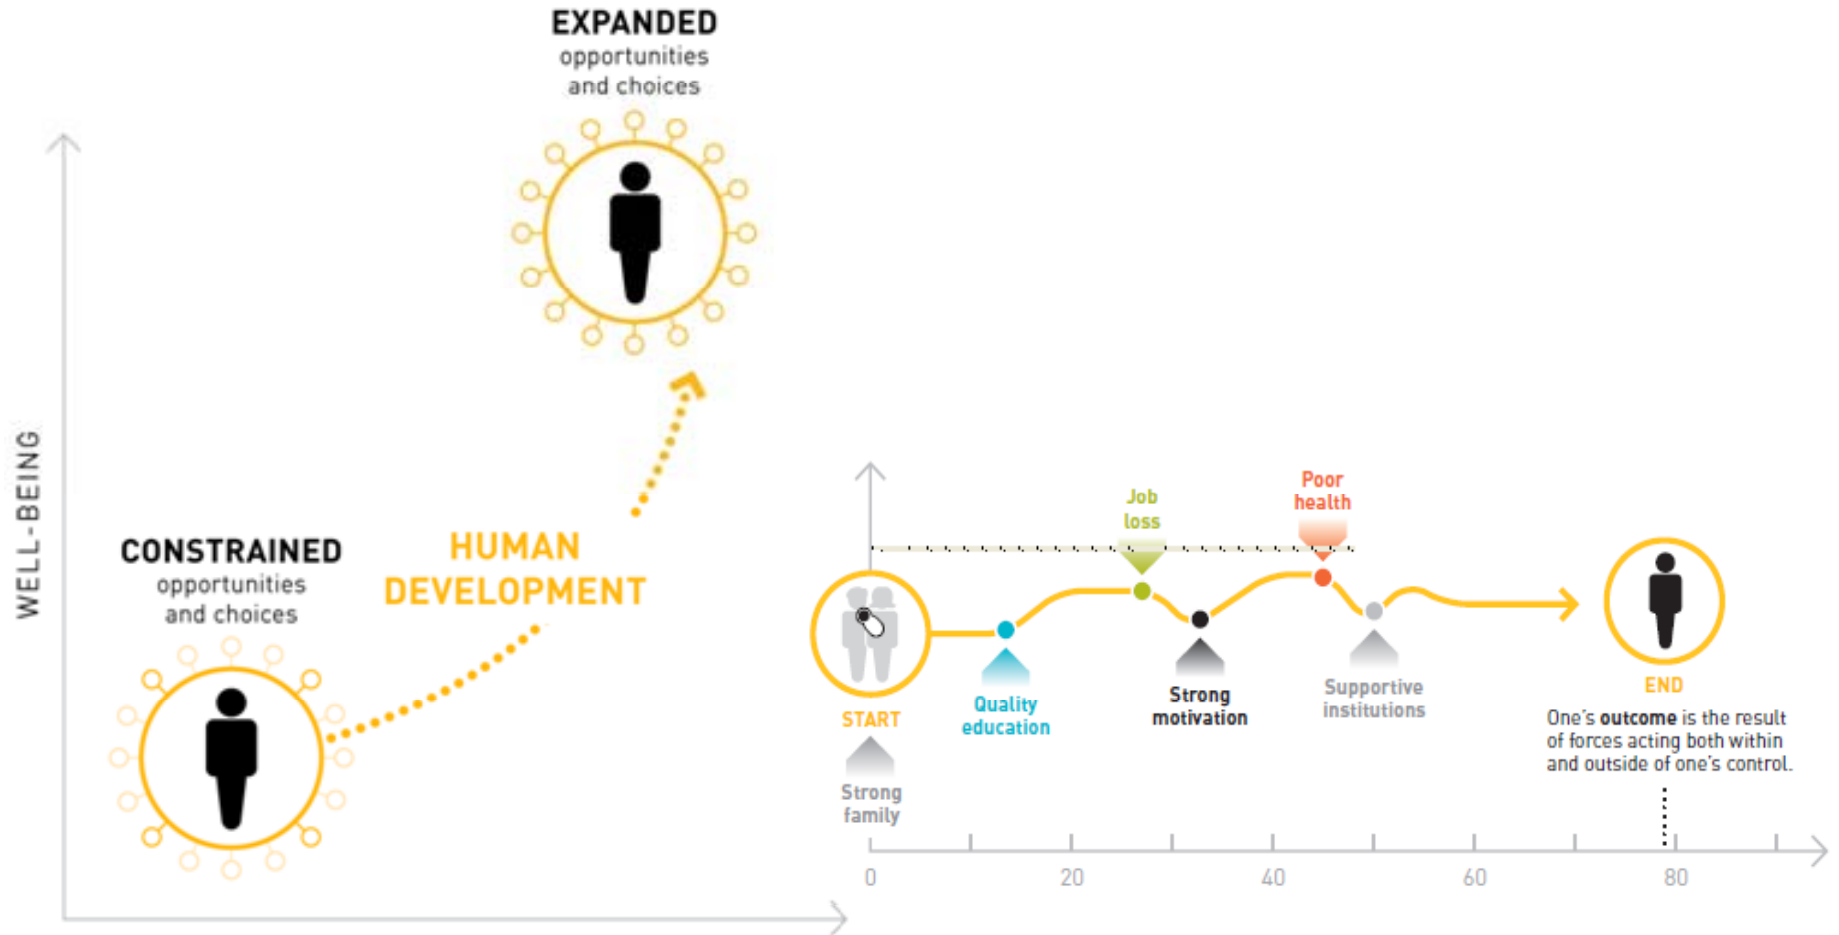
EXPANDED
opportunities and choices

WELL-BEING

CONSTRAINED
opportunities and choices

HUMAN DEVELOPMENT

Job loss

Poor health

START

Strong family

Quality education

Strong motivation

Supportive institutions

END

One's **outcome** is the result of forces acting both within and outside of one's control.

0 20 40 60 80